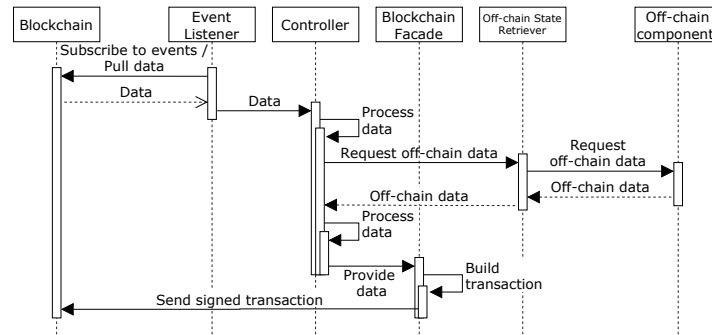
Blockchain

Event Listener

Controller

Blockchain Facade

Off-chain State Retriever

Off-chain component

Subscribe to events / Pull data

Data

Data

Process data

Request off-chain data

Request off-chain data

Off-chain data

Off-chain data

Process data

Provide data

Build transaction

Send signed transaction